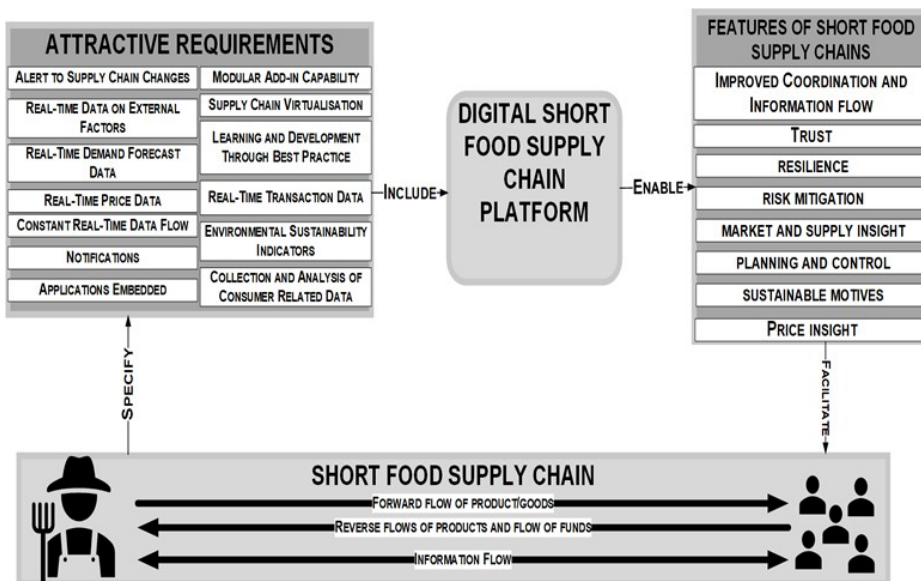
ATTRACTIVE REQUIREMENTS

Alert to Supply Chain Changes

Real-time Data on External Factors

Real-Time Demand Forecast Data

Real-Time Price Data

Constant Real-Time Data Flow

Notifications

Applications Embedded

Modular Add-in Capability

Supply Chain Virtualisation

Learning and Development Through Best Practice

Real-Time Transaction Data

Environmental Sustainability Indicators

Collection and Analysis of Consumer Related Data

Include

DIGITAL SHORT FOOD SUPPLY CHAIN PLATFORM

Enable

FEATURES OF SHORT FOOD SUPPLY CHAINS

Improved Coordination and Information flow

Trust

Resilience

Risk Mitigation

Market and Supply Insight

Planning and Control

Sustainable Motives

Price insight

Specify

Facilitate

SHORT FOOD SUPPLY CHAIN

Forward flow of product/goods

Reverse flows of products and flow of funds

Information Flow